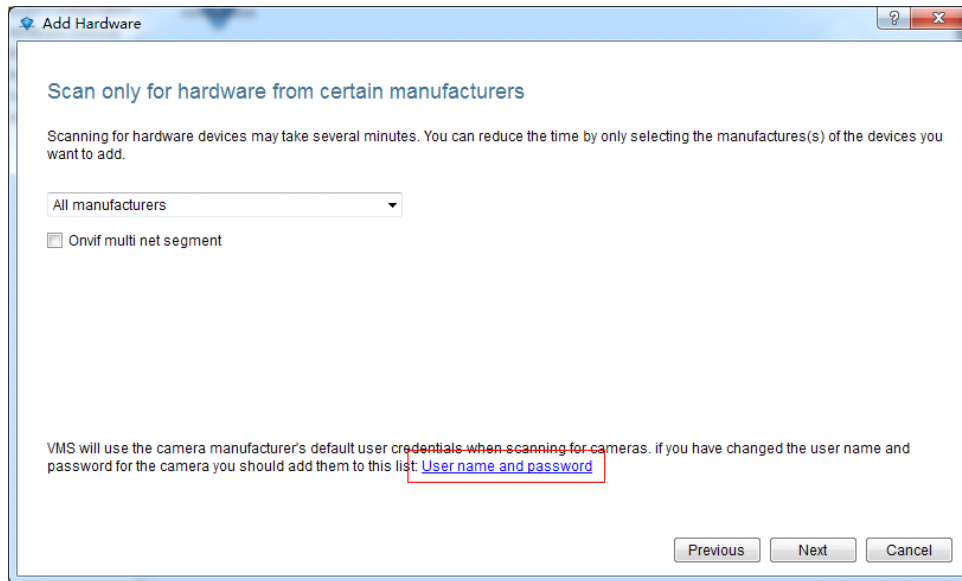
Add Hardware

?

Scan only for hardware from certain manufacturers

Scanning for hardware devices may take several minutes. You can reduce the time by only selecting the manufactures(s) of the devices you want to add.

All manufacturers

Onvif multi net segment

VMS will use the camera manufacturer's default user credentials when scanning for cameras. if you have changed the user name and password for the camera you should add them to this list: User name and password

Previous

Next

Cancel